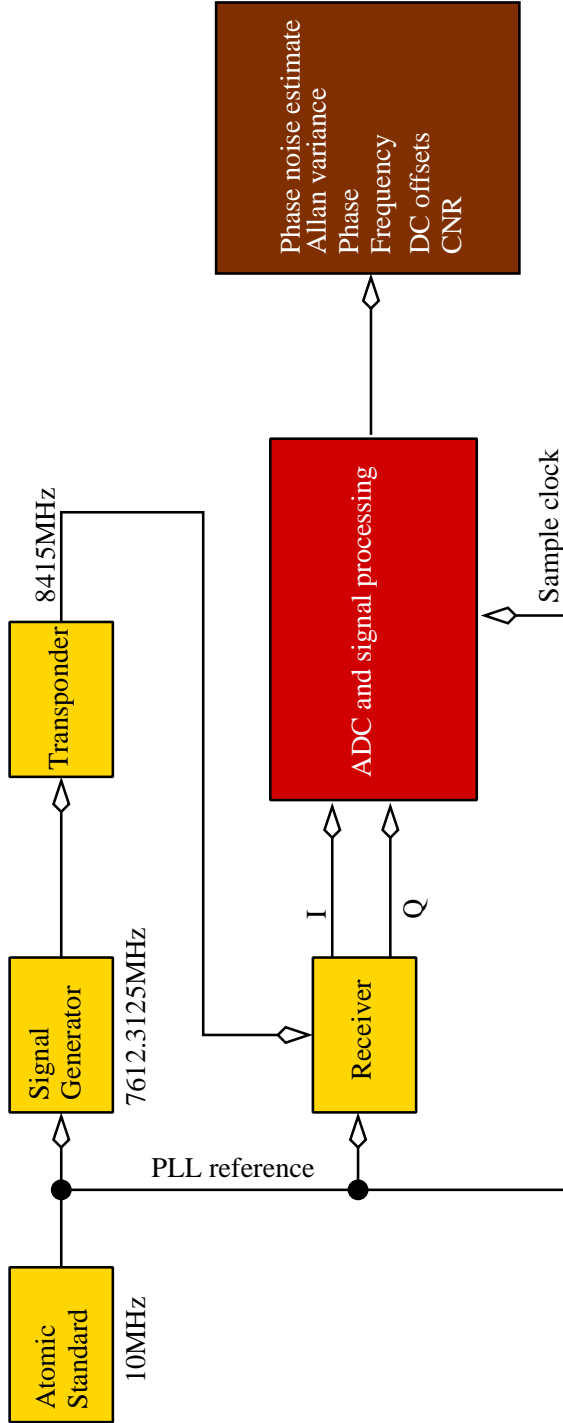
Atomic Standard

10MHz

PLL reference

Signal Generator

7612.3125MHz

Transponder

8415MHz

Receiver

I

Q

ADC and signal processing

Sample clock

Phase noise estimate
Allan variance
Phase
Frequency
DC offsets
CNR